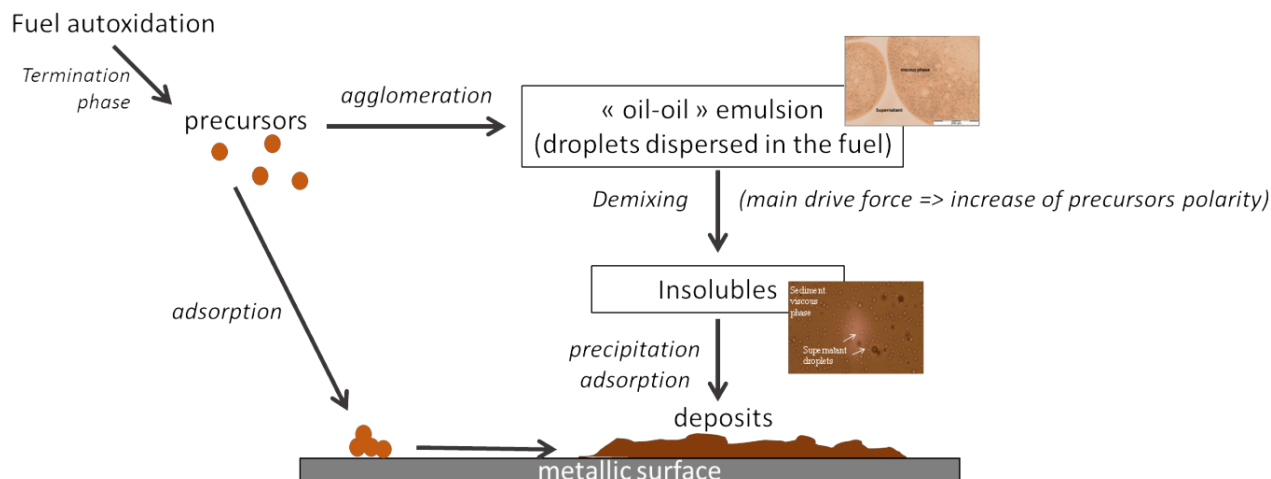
Fuel autoxidation

Termination phase

precursors

agglomeration

« oil-oil » emulsion (droplets dispersed in the fuel)

viscous phase

Supernatant

Demixing

(main drive force => increase of precursors polarity)

Insolubles

Sediment viscous phase

Supernatant droplets

adsorption

precipitation adsorption

deposits

metallic surface